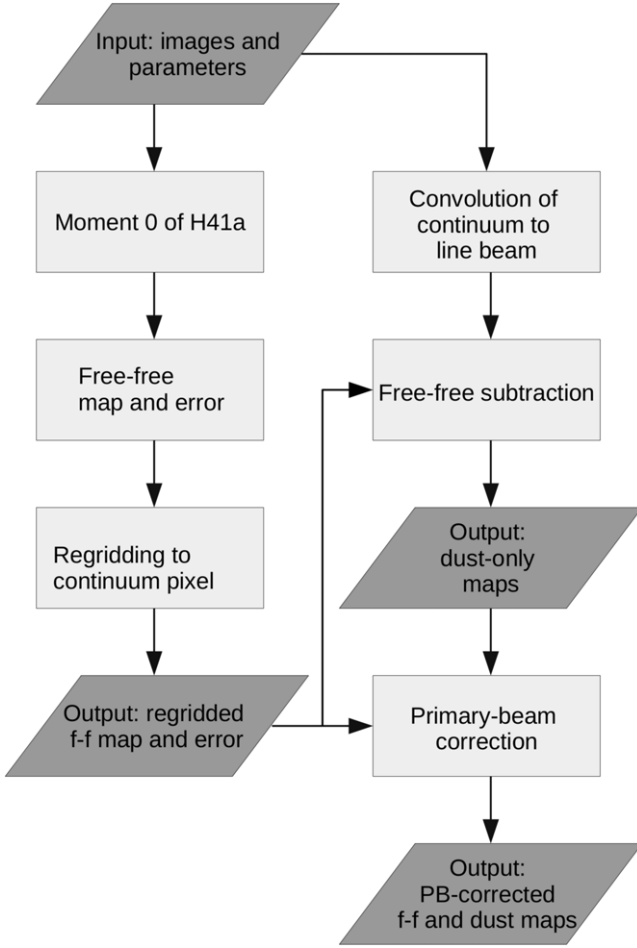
Input: images and parameters

Moment 0 of H41a

Free-free map and error

Regridding to continuum pixel

Output: regridded f-f map and error

Convolution of continuum to line beam

Free-free subtraction

Output: dust-only maps

Primary-beam correction

Output: PB-corrected f-f and dust maps